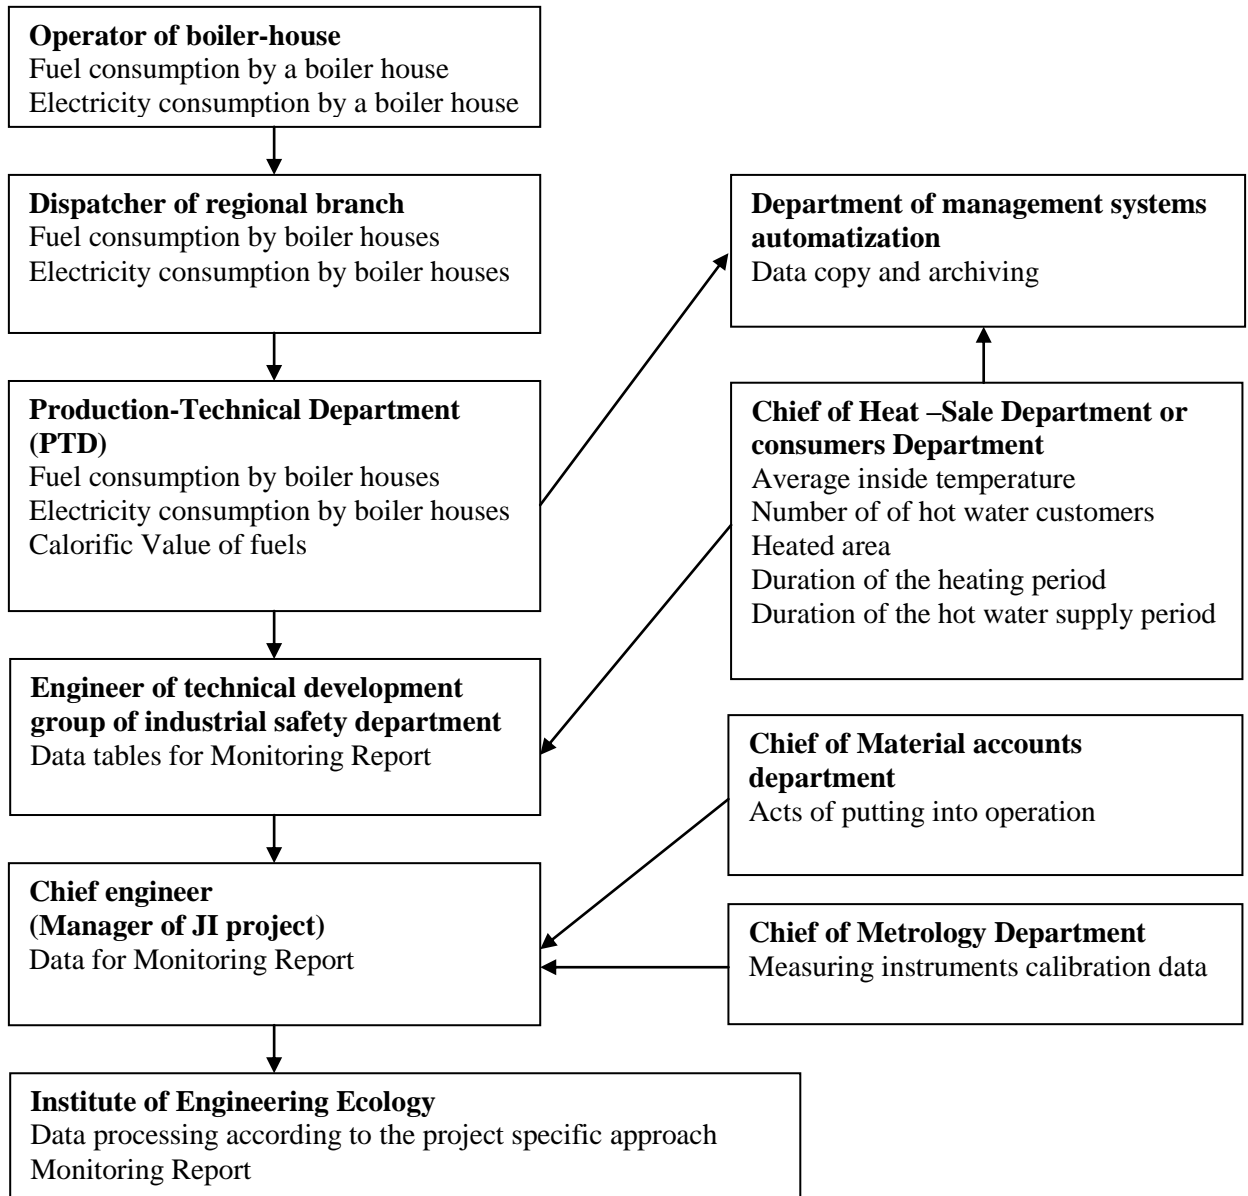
**Operator of boiler-house**
Fuel consumption by a boiler house
Electricity consumption by a boiler house

**Dispatcher of regional branch**
Fuel consumption by boiler houses
Electricity consumption by boiler houses

**Production-Technical Department (PTD)**
Fuel consumption by boiler houses
Electricity consumption by boiler houses
Calorific Value of fuels

**Engineer of technical development group of industrial safety department**
Data tables for Monitoring Report

**Chief engineer (Manager of JI project)**
Data for Monitoring Report

**Institute of Engineering Ecology**
Data processing according to the project specific approach
Monitoring Report

**Department of management systems automatization**
Data copy and archiving

**Chief of Heat –Sale Department or consumers Department**
Average inside temperature
Number of of hot water customers
Heated area
Duration of the heating period
Duration of the hot water supply period

**Chief of Material accounts department**
Acts of putting into operation

**Chief of Metrology Department**
Measuring instruments calibration data